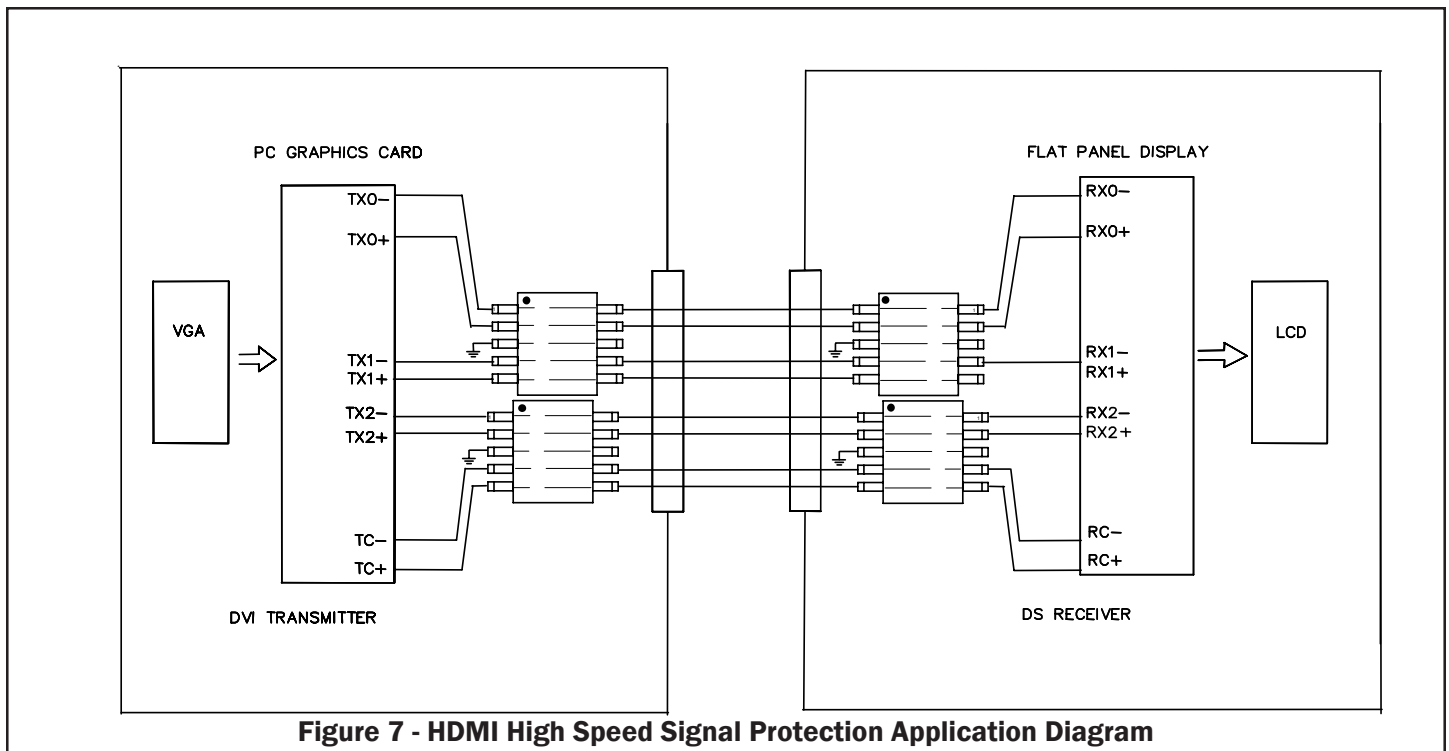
PC GRAPHICS CARD

VGA

TX0−
TX0+
TX1−
TX1+
TX2−
TX2+
TC−
TC+

DVI TRANSMITTER

FLAT PANEL DISPLAY

RX0−
RX0+
RX1−
RX1+
RX2−
RX2+
RC−
RC+

LCD

DS RECEIVER

Figure 7 - HDMI High Speed Signal Protection Application Diagram